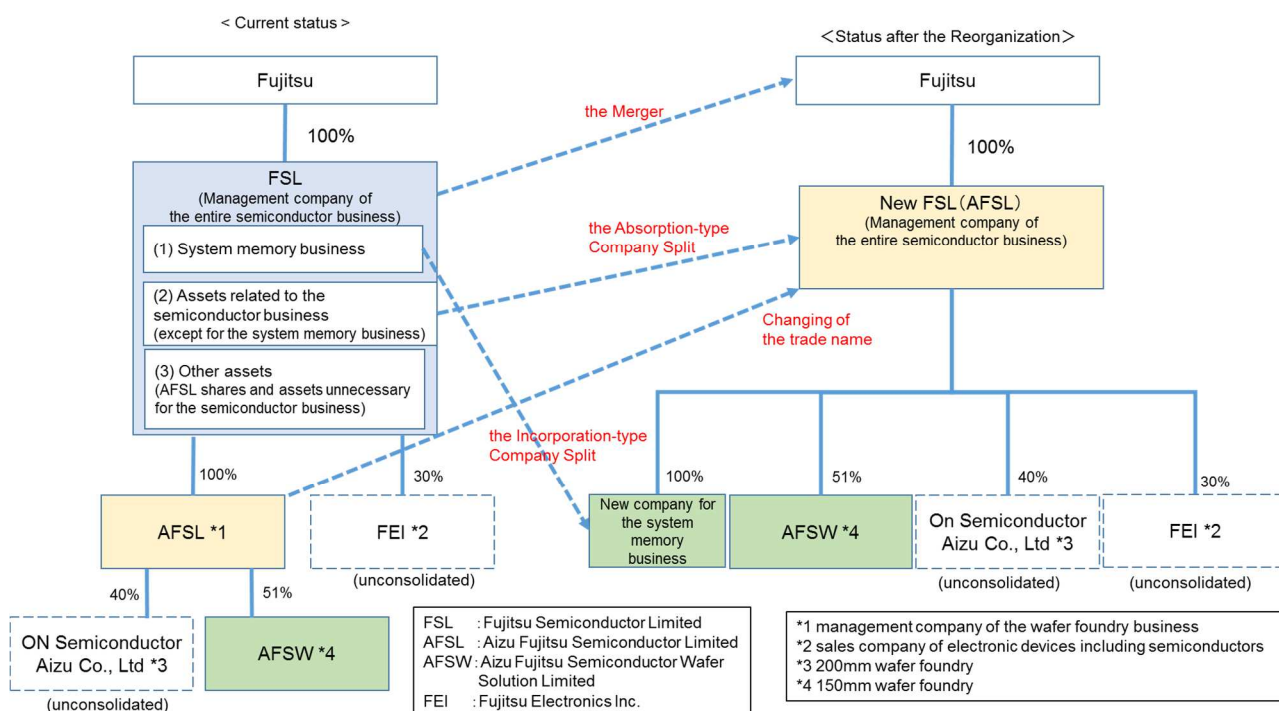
< Current status >

Fujitsu

100%

FSL
(Management company of the entire semiconductor business)

(1) System memory business

(2) Assets related to the semiconductor business
(except for the system memory business)

(3) Other assets
(AFSL shares and assets unnecessary for the semiconductor business)

100%

30%

AFSL *1

FEI *2
(unconsolidated)

40%

51%

ON Semiconductor Aizu Co., Ltd *3
(unconsolidated)

AFSW *4

the Merger

the Absorption-type Company Split

Changing of the trade name

the Incorporation-type Company Split

<Status after the Reorganization>

Fujitsu

100%

New FSL (AFSL)
(Management company of the entire semiconductor business)

100%

51%

40%

30%

New company for the system memory business

AFSW *4

On Semiconductor Aizu Co., Ltd *3
(unconsolidated)

FEI *2
(unconsolidated)

FSL : Fujitsu Semiconductor Limited
AFSL : Aizu Fujitsu Semiconductor Limited
AFSW : Aizu Fujitsu Semiconductor Wafer Solution Limited
FEI : Fujitsu Electronics Inc.

*1 management company of the wafer foundry business
*2 sales company of electronic devices including semiconductors
*3 200mm wafer foundry
*4 150mm wafer foundry